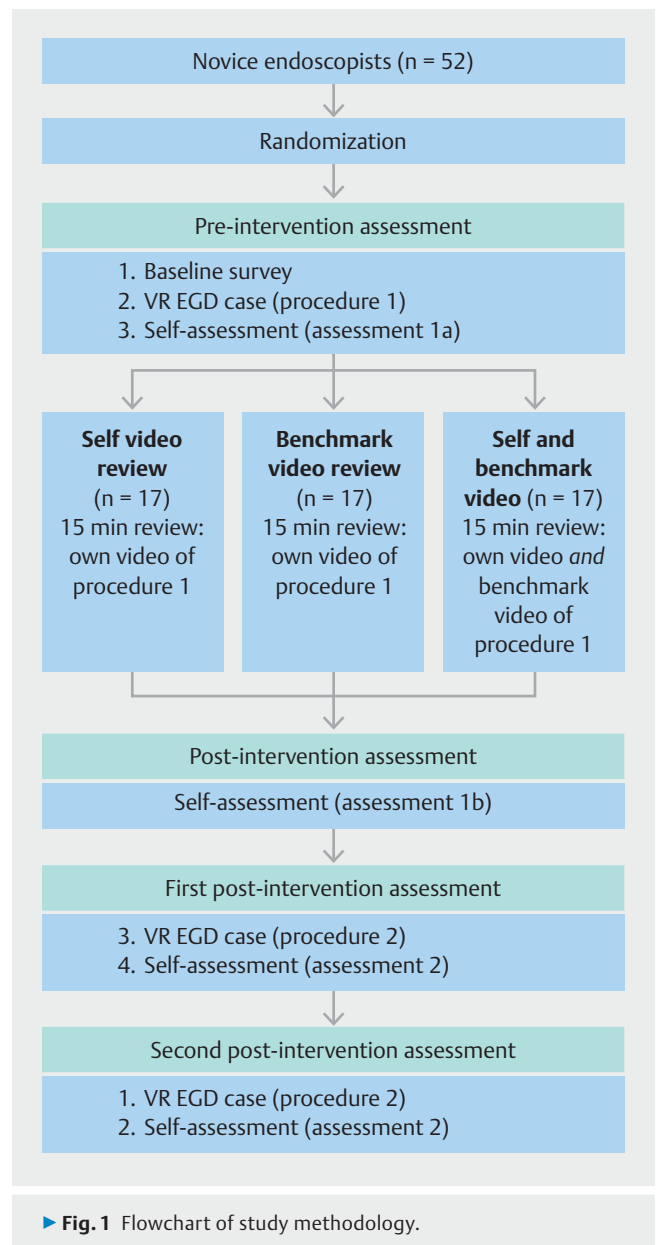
Novice endoscopists (n = 52)

Randomization

Pre-intervention assessment

1. Baseline survey
2. VR EGD case (procedure 1)
3. Self-assessment (assessment 1a)

**Self video review** (n = 17) 15 min review: own video of procedure 1

**Benchmark video review** (n = 17) 15 min review: own video of procedure 1

**Self and benchmark video** (n = 17) 15 min review: own video *and* benchmark video of procedure 1

Post-intervention assessment

Self-assessment (assessment 1b)

First post-intervention assessment

3. VR EGD case (procedure 2)
4. Self-assessment (assessment 2)

Second post-intervention assessment

1. VR EGD case (procedure 2)
2. Self-assessment (assessment 2)

▶ **Fig. 1** Flowchart of study methodology.